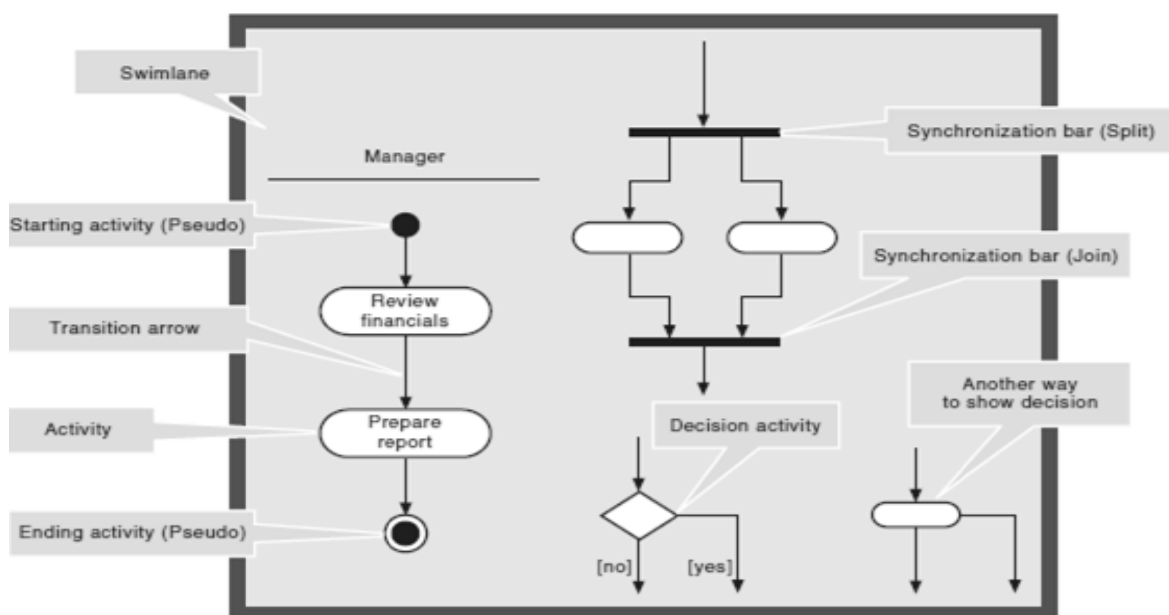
Swimlane

Manager

Starting activity (Pseudo)

Review financials

Transition arrow

Activity

Prepare report

Ending activity (Pseudo)

Synchronization bar (Split)

Synchronization bar (Join)

Decision activity

Another way to show decision

[no]

[yes]